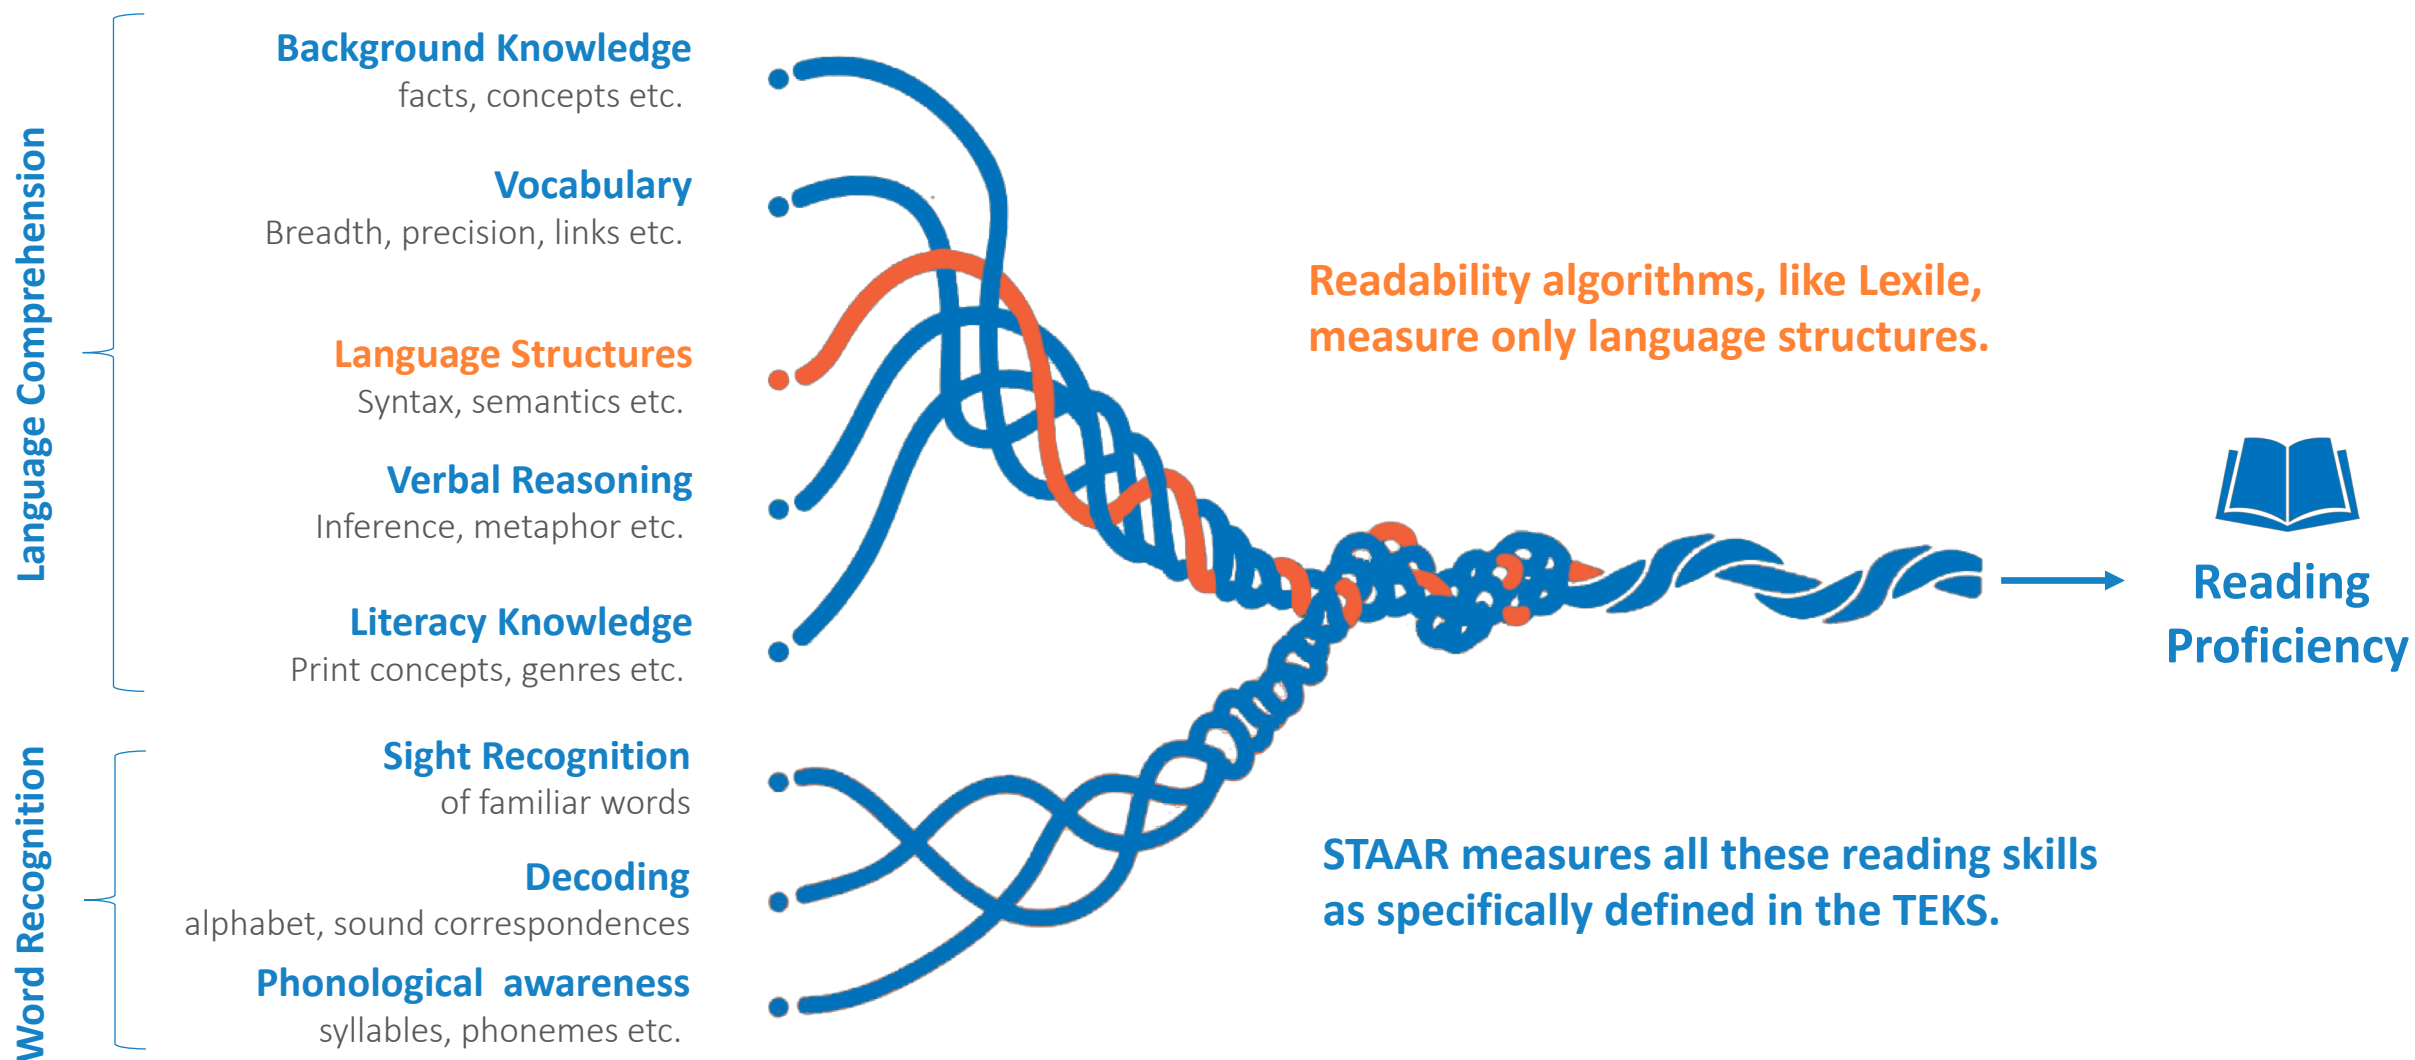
Language Comprehension

Background Knowledge
facts, concepts etc.

Vocabulary
Breadth, precision, links etc.

Language Structures
Syntax, semantics etc.

Verbal Reasoning
Inference, metaphor etc.

Literacy Knowledge
Print concepts, genres etc.

Word Recognition

Sight Recognition
of familiar words

Decoding
alphabet, sound correspondences

Phonological awareness
syllables, phonemes etc.

Readability algorithms, like Lexile, measure only language structures.

Reading Proficiency

STAAR measures all these reading skills as specifically defined in the TEKS.